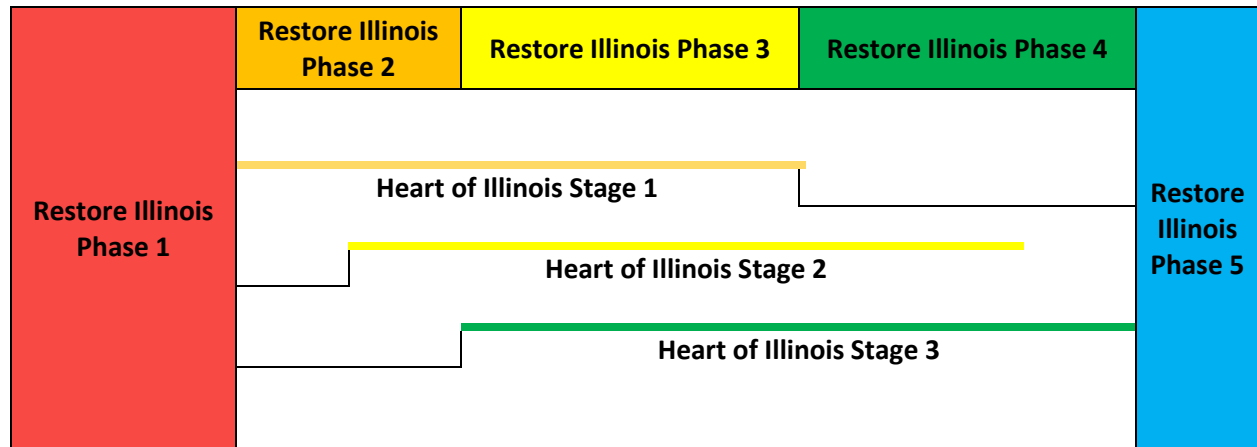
Restore Illinois Phase 1

Restore Illinois Phase 2

Restore Illinois Phase 3

Restore Illinois Phase 4

Heart of Illinois Stage 1

Heart of Illinois Stage 2

Heart of Illinois Stage 3

Restore Illinois Phase 5